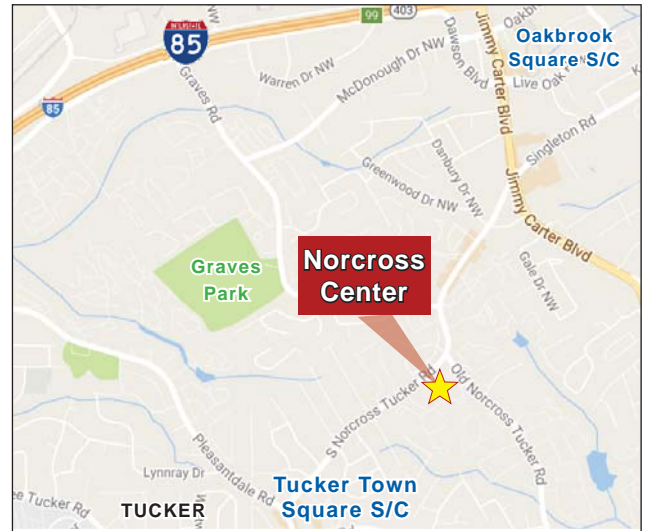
INTERSTATE
85
99
403
85
Oakbrook Square S/C
Dawson Blvd
Jimmy Carter Blvd
Oakb
Warren Dr NW
McDonough Dr NW
Live Oak
Graves Rd
Singleton Rd
Greenwood Dr NW
Danbury Dr NW
Jimmy Carter Blvd
Graves Park
Norcross Center
Gale Dr NW
S Norcross Tucker Rd
Old Norcross Tucker Rd
Pleasantdale Rd
Lynnray Dr
ee Tucker Rd
TUCKER
Tucker Town Square S/C